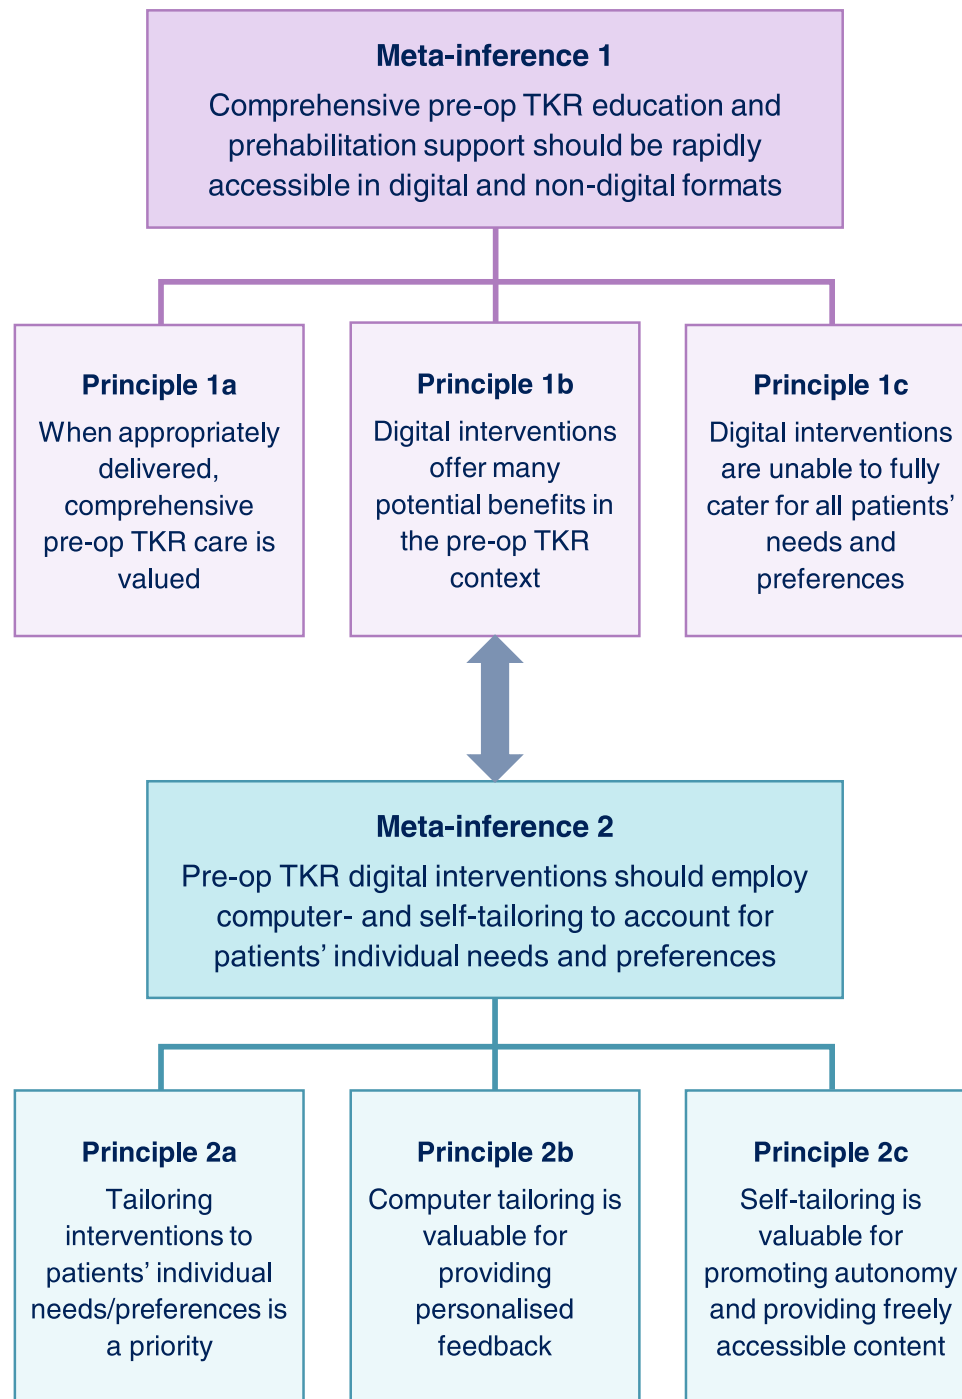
Meta-inference 1
Comprehensive pre-op TKR education and prehabilitation support should be rapidly accessible in digital and non-digital formats

Principle 1a
When appropriately delivered, comprehensive pre-op TKR care is valued

Principle 1b
Digital interventions offer many potential benefits in the pre-op TKR context

Principle 1c
Digital interventions are unable to fully cater for all patients' needs and preferences

Meta-inference 2
Pre-op TKR digital interventions should employ computer- and self-tailoring to account for patients' individual needs and preferences

Principle 2a
Tailoring interventions to patients' individual needs/preferences is a priority

Principle 2b
Computer tailoring is valuable for providing personalised feedback

Principle 2c
Self-tailoring is valuable for promoting autonomy and providing freely accessible content